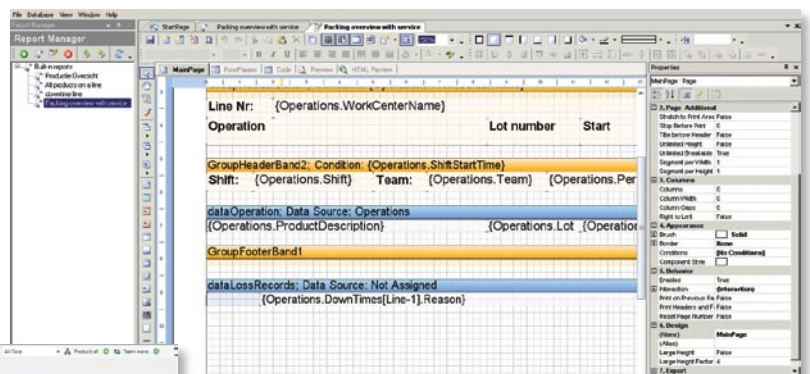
File Database View Window Help

Report Manager

Built-in reports
Products Overzicht
All products on a line
downtime line
Packing overview with service

StartPage | Packing overview with service | Packing overview with service

MainPage | FoxyPasses | Code | Preview | HTML Preview

Line Nr: {Operations.WorkCenterName}

Operation Lot number Start

GroupHeaderBand2; Condition: {Operations.ShiftStartTime}

Shift: {Operations.Shift} Team: {Operations.Team} {Operations.Per

dataOperation; Data Source: Operations

{Operations.ProductDescription} {Operations.Lot {Operation

GroupFooterBand1

dataLossRecords; Data Source: Not Assigned

{Operations.DownTimes[Line-1].Reason}

Properties

MainPage Page

2. Page Additional
Stretch to Print Area False
Stop Before Print 0
Title before Header False
Unlimited Height False
Unlimited Breakable True
Segment per Width 1
Segment per Height 1
3. Columns
Columns 0
Column Width 0
Column Gaps 0
Right to Left False
4. Appearance
Brush Solid
Border None
Conditions [No Conditions]
Component Style
5. Behavior
Enabled True
Interaction (Interaction)
Print on Previous Pa False
Print Headers and F False
Reset Page Number False
6. Design
(Name) MainPage
(Alias)
Large Height False
Large Height Factor 4
7. Export

All Time Product all Team none